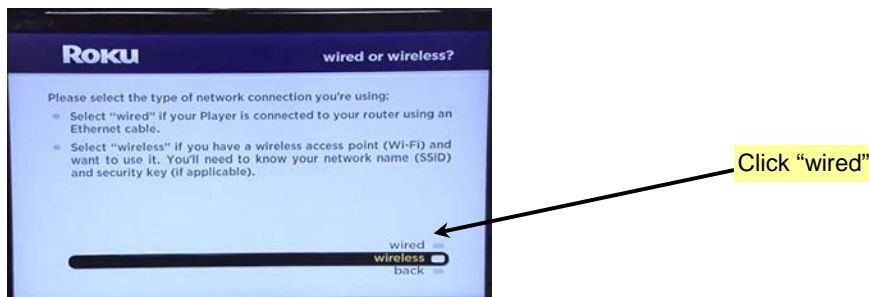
ROKU

wired or wireless?

Please select the type of network connection you're using:

- Select "wired" if your Player is connected to your router using an Ethernet cable.
- Select "wireless" if you have a wireless access point (Wi-Fi) and want to use it. You'll need to know your network name (SSID) and security key (if applicable).

wired
wireless
back

Click "wired"